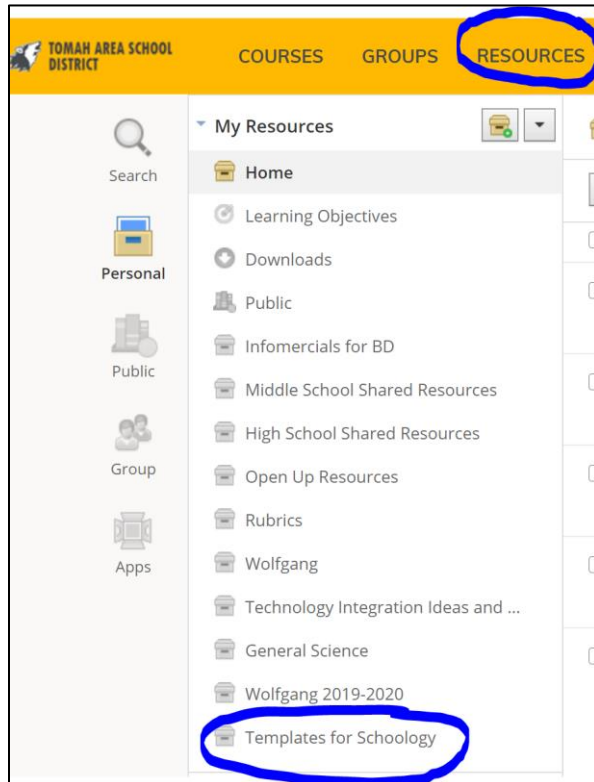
TOMAH AREA SCHOOL DISTRICT

COURSES GROUPS RESOURCES

Search

Personal

Public

Group

Apps

My Resources

Home

Learning Objectives

Downloads

Public

Infomercials for BD

Middle School Shared Resources

High School Shared Resources

Open Up Resources

Rubrics

Wolfgang

Technology Integration Ideas and ...

General Science

Wolfgang 2019-2020

Templates for Schoology